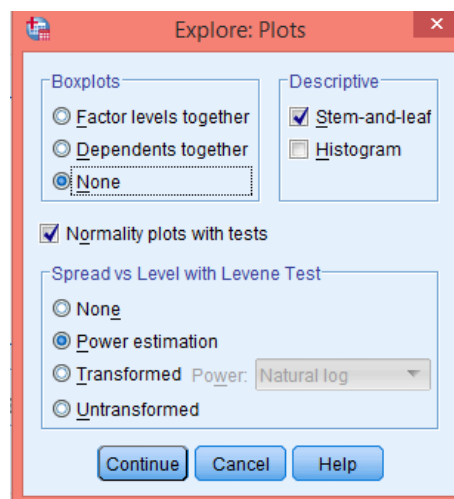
Explore: Plots

Boxplots
Factor levels together
Dependents together
None

Descriptive
Stem-and-leaf
Histogram

Normality plots with tests

Spread vs Level with Levene Test
None
Power estimation
Transformed Power: Natural log
Untransformed

Continue Cancel Help